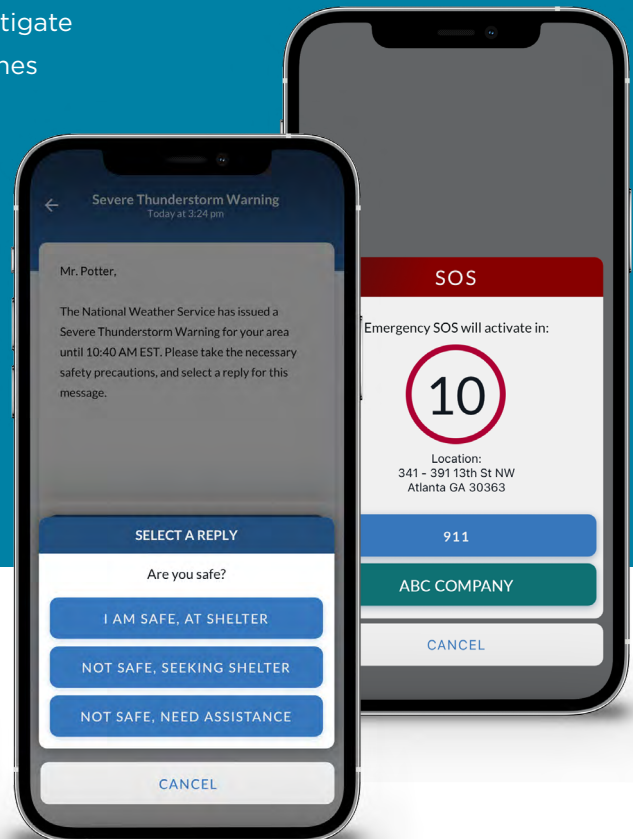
tigate
nes

Severe Thunderstorm Warning
Today at 3:24 pm

Mr. Potter,

The National Weather Service has issued a Severe Thunderstorm Warning for your area until 10:40 AM EST. Please take the necessary safety precautions, and select a reply for this message.

SELECT A REPLY

Are you safe?

I AM SAFE, AT SHELTER

NOT SAFE, SEEKING SHELTER

NOT SAFE, NEED ASSISTANCE

CANCEL

SOS

Emergency SOS will activate in:

10

Location:
341 - 391 13th St NW
Atlanta GA 30363

911

ABC COMPANY

CANCEL